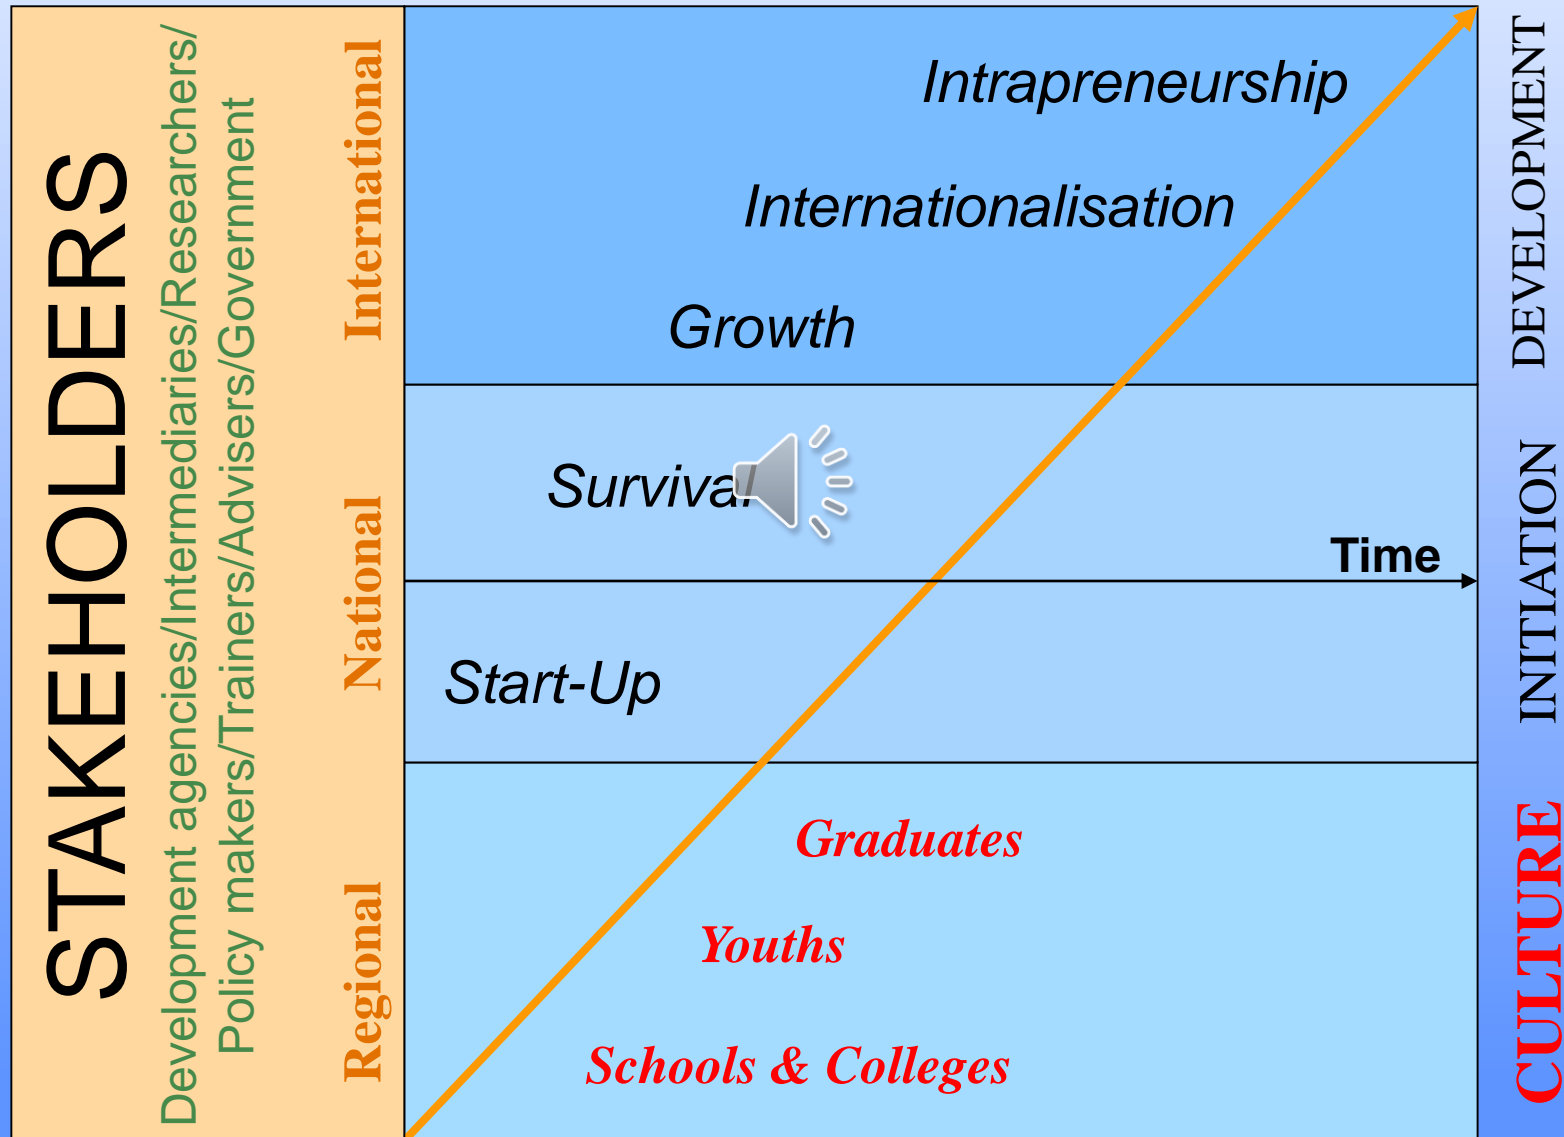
STAKEHOLDERS

Development agencies/Intermediaries/Researchers/ Policy makers/Trainers/Advisers/Government

International

National

Regional

Intrapreneurship

Internationalisation

Growth

Survival

Time

Start-Up

Graduates

Youths

Schools & Colleges

DEVELOPMENT

INITIATION

CULTURE